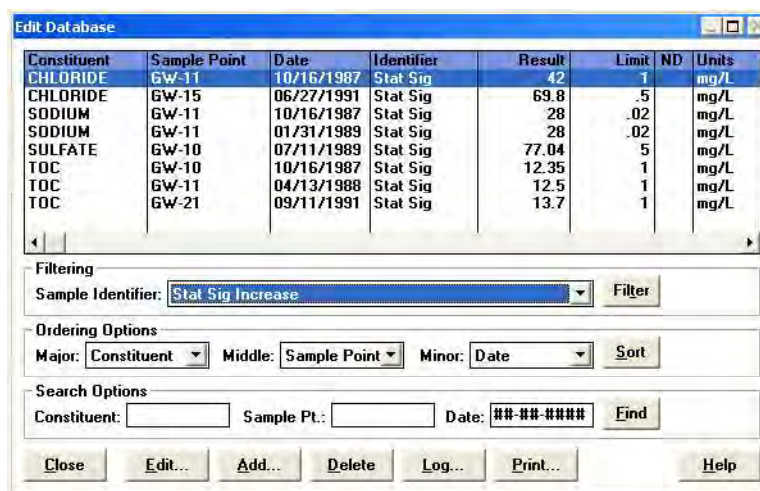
Edit Database

| Constituent | Sample Point | Date | Identifier | Result | Limit | ND | Units |
|---|---|---|---|---|---|---|---|
| CHLORIDE | GW-11 | 10/16/1987 | Stat Sig | 42 | 1 | | mg/L |
| CHLORIDE | GW-15 | 06/27/1991 | Stat Sig | 69.8 | .5 | | mg/L |
| SODIUM | GW-11 | 10/16/1987 | Stat Sig | 28 | .02 | | mg/L |
| SODIUM | GW-11 | 01/31/1989 | Stat Sig | 28 | .02 | | mg/L |
| SULFATE | GW-10 | 07/11/1989 | Stat Sig | 77.04 | 5 | | mg/L |
| TOC | GW-10 | 10/16/1987 | Stat Sig | 12.35 | 1 | | mg/L |
| TOC | GW-11 | 04/13/1988 | Stat Sig | 12.5 | 1 | | mg/L |
| TOC | GW-21 | 09/11/1991 | Stat Sig | 13.7 | 1 | | mg/L |

Filtering
Sample Identifier: Stat Sig Increase
Filter

Ordering Options
Major: Constituent Middle: Sample Point Minor: Date
Sort

Search Options
Constituent: Sample Pt.: Date: ##-##-####
Find

Close Edit... Add... Delete Log... Print... Help